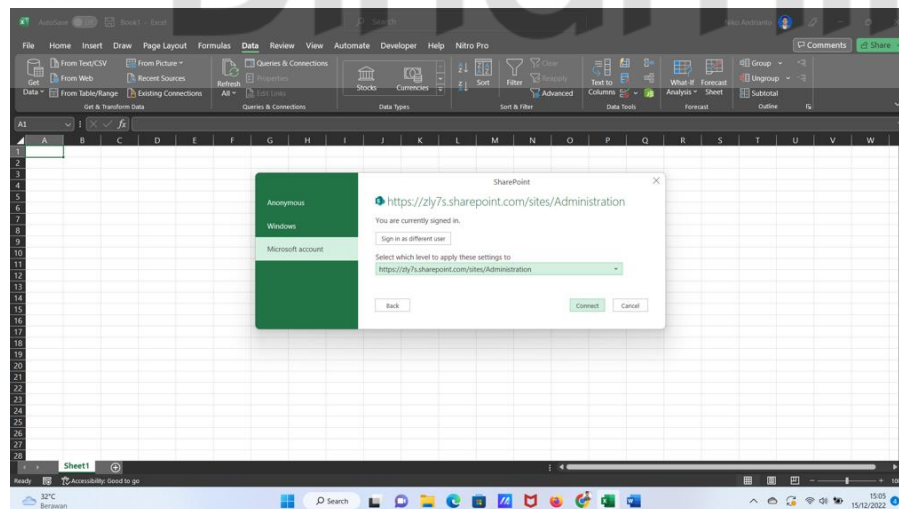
AutoSave Off Book1 - Excel
Search
Niko Andrianto

File Home Insert Draw Page Layout Formulas Data Review View Automate Developer Help Nitro Pro
Comments Share

Get Data
From Text/CSV
From Web
From Table/Range
From Picture
Recent Sources
Existing Connections
Get & Transform Data
Refresh All
Queries & Connections
Properties
Edit Links
Queries & Connections
Stocks
Currencies
Data Types
Sort
Filter
Clear
Reapply
Advanced
Sort & Filter
Text to Columns
Data Tools
What-If Analysis
Forecast Sheet
Forecast
Group
Ungroup
Subtotal
Outline

A1

A B C D E F G H I J K L M N O P Q R S T U V W

1 2 3 4 5 6 7 8 9 10 11 12 13 14 15 16 17 18 19 20 21 22 23 24 25 26 27 28

Anonymous
Windows
Microsoft account

SharePoint
https://zly7s.sharepoint.com/sites/Administration
You are currently signed in.
Sign in as different user
Select which level to apply these settings to
https://zly7s.sharepoint.com/sites/Administration
Back
Connect
Cancel

Sheet1
Ready
Accessibility: Good to go

32°C
Berawan
Search
15:05
15/12/2022